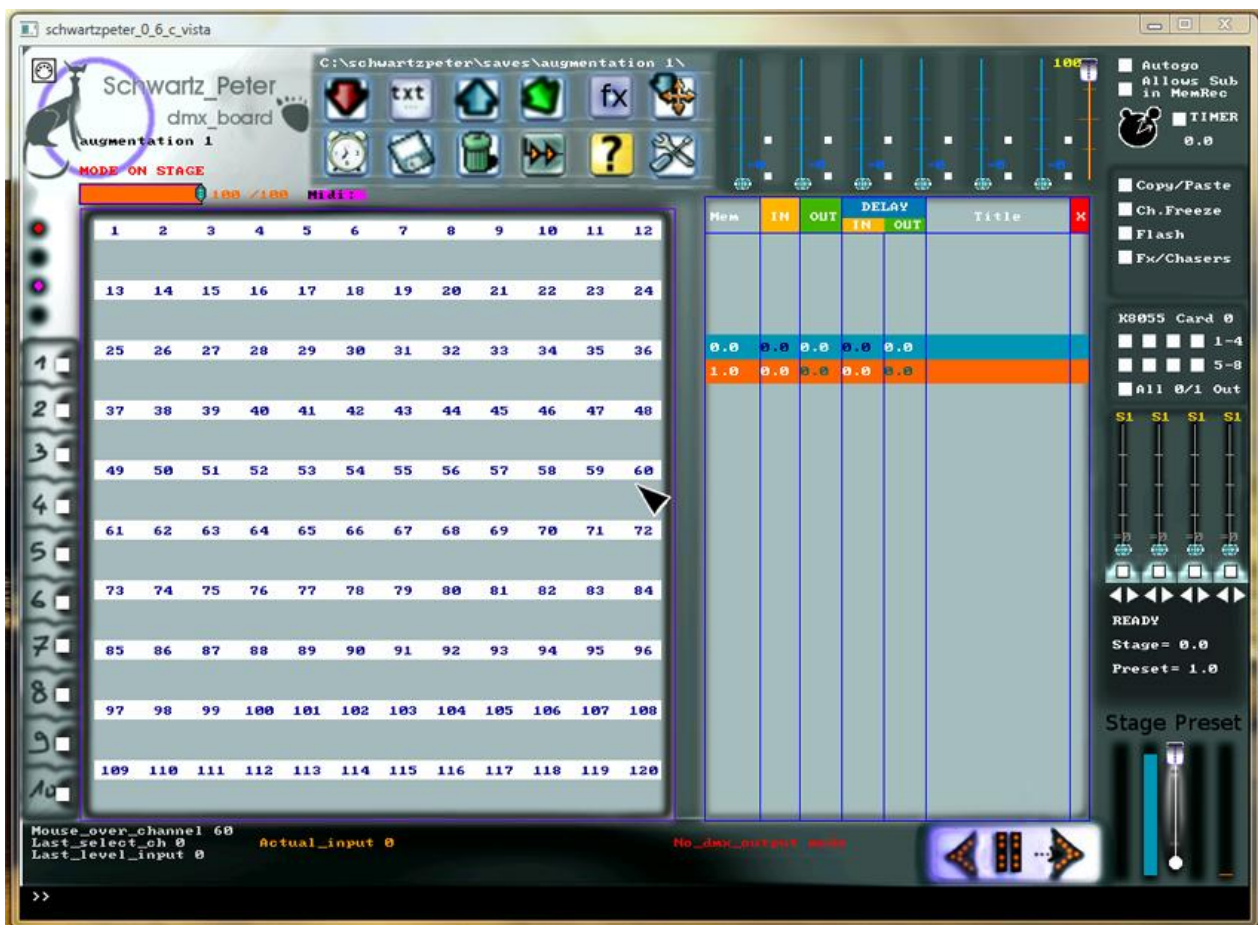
schwartzpeter_0_6_c_vista

Schwartz_Peter
dmx_board
augmentation 1
MODE ON STAGE
100 /100 Midi

C:\schwartzpeter\saves\augmentation 1\

txt

fx

?

100

Autogo
Allows Sub in MemRec
TIMER
0.0

Copy/Paste
Ch.Freeze
Flash
Fx/Chasers

K8055 Card 0
1-4
5-8
All 0/1 Out

S1 S1 S1 S1

| 1 | 2 | 3 | 4 | 5 | 6 | 7 | 8 | 9 | 10 | 11 | 12 |
|---|---|---|---|---|---|---|---|---|---|---|---|
| 13 | 14 | 15 | 16 | 17 | 18 | 19 | 20 | 21 | 22 | 23 | 24 |
| 25 | 26 | 27 | 28 | 29 | 30 | 31 | 32 | 33 | 34 | 35 | 36 |
| 37 | 38 | 39 | 40 | 41 | 42 | 43 | 44 | 45 | 46 | 47 | 48 |
| 49 | 50 | 51 | 52 | 53 | 54 | 55 | 56 | 57 | 58 | 59 | 60 |
| 61 | 62 | 63 | 64 | 65 | 66 | 67 | 68 | 69 | 70 | 71 | 72 |
| 73 | 74 | 75 | 76 | 77 | 78 | 79 | 80 | 81 | 82 | 83 | 84 |
| 85 | 86 | 87 | 88 | 89 | 90 | 91 | 92 | 93 | 94 | 95 | 96 |
| 97 | 98 | 99 | 100 | 101 | 102 | 103 | 104 | 105 | 106 | 107 | 108 |
| 109 | 110 | 111 | 112 | 113 | 114 | 115 | 116 | 117 | 118 | 119 | 120 |

1 2 3 4 5 6 7 8 9 10

| Mem | IN | OUT | DELAY IN | DELAY OUT | Title | x |
|---|---|---|---|---|---|---|
| 0.0 | 0.0 | 0.0 | 0.0 | 0.0 | | |
| 1.0 | 0.0 | 0.0 | 0.0 | 0.0 | | |

READY
Stage= 0.0
Preset= 1.0

Stage Preset

Mouse_over_channel 60
Last_select_ch 0
Last_level_input 0
Actual_input 0
No_dmx_output mode

>>